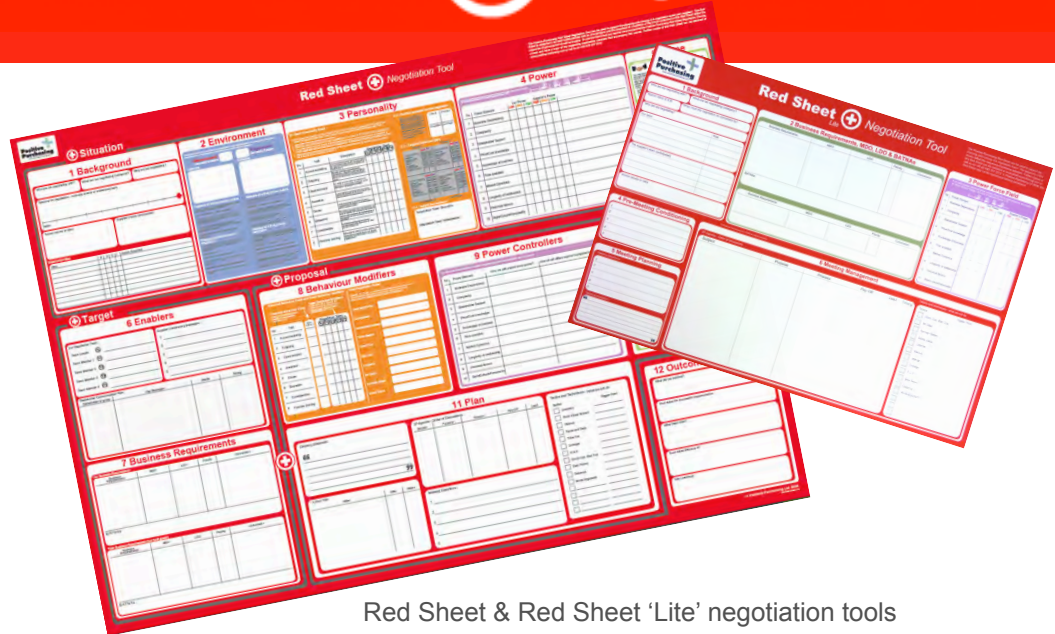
Red Sheet Negotiation Tool

Positive Purchasing

Situation

1 Background

2 Environment

3 Personality

4 Power

Proposal

8 Behaviour Modifiers

9 Power Controllers

Target

6 Enablers

7 Business Requirements

11 Plan

12 Outcome

Red Sheet Lite Negotiation Tool

1 Background

2 Business Requirements, MDO, LDO & BATNAs

3 Power Force Field

4 Pre-Meeting Conditioning

5 Meeting Planning

6 Meeting Management

Red Sheet & Red Sheet 'Lite' negotiation tools